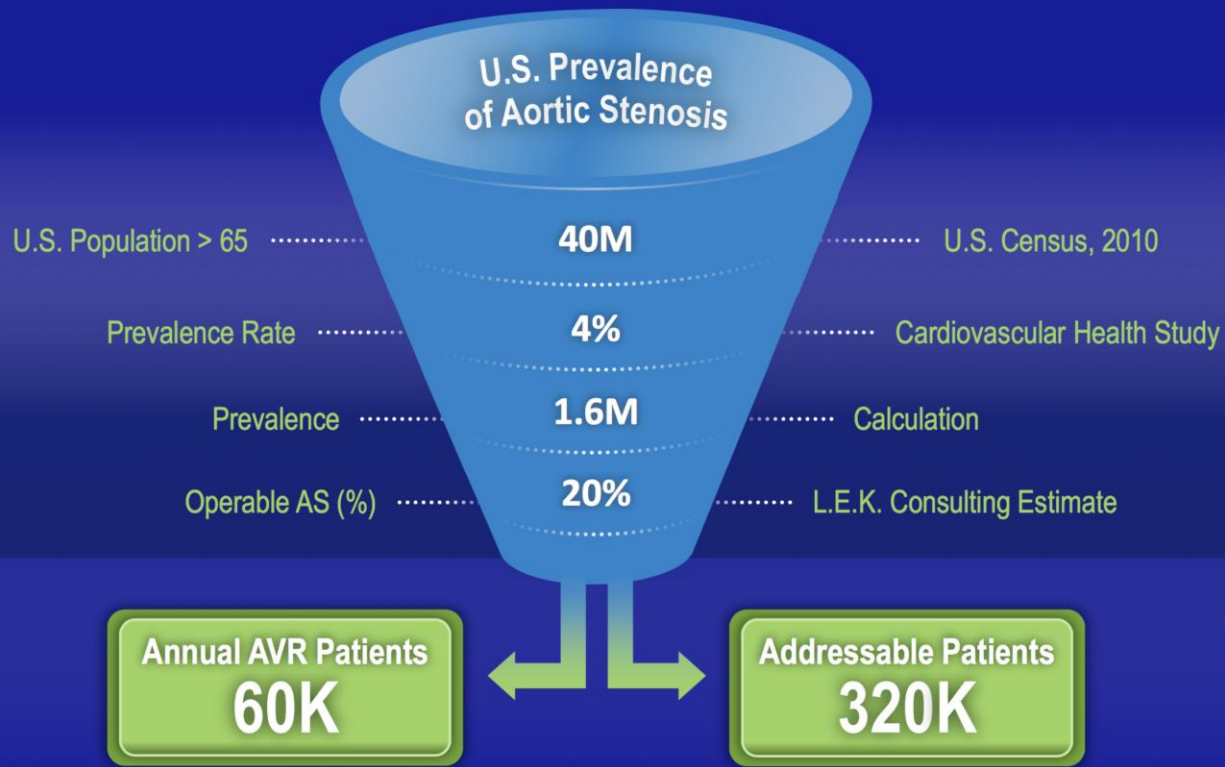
U.S. Prevalence of Aortic Stenosis

U.S. Population > 65 40M U.S. Census, 2010

Prevalence Rate 4% Cardiovascular Health Study

Prevalence 1.6M Calculation

Operable AS (%) 20% L.E.K. Consulting Estimate

Annual AVR Patients
60K

Addressable Patients
320K